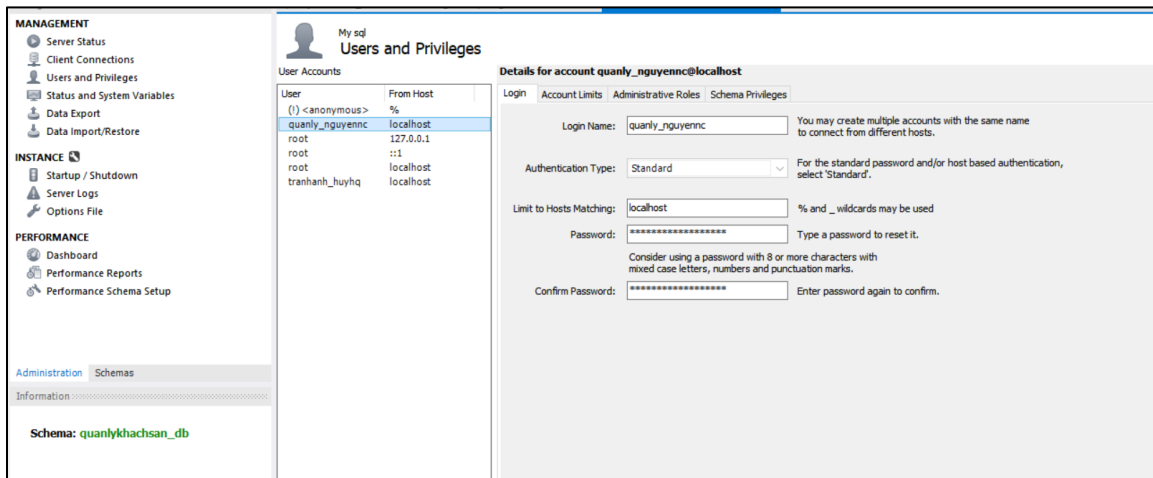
MANAGEMENT
Server Status
Client Connections
Users and Privileges
Status and System Variables
Data Export
Data Import/Restore

INSTANCE
Startup / Shutdown
Server Logs
Options File

PERFORMANCE
Dashboard
Performance Reports
Performance Schema Setup

Administration Schemas
Information

Schema: quanlykhachsan_db

My sql
Users and Privileges

User Accounts

| User | From Host |
|---|---|
| (!) <anonymous> | % |
| quanly_nguyennc | localhost |
| root | 127.0.0.1 |
| root | ::1 |
| root | localhost |
| tranhanh_huyhq | localhost |

Details for account quanly_nguyennc@localhost

Login Account Limits Administrative Roles Schema Privileges

Login Name: quanly_nguyennc You may create multiple accounts with the same name to connect from different hosts.

Authentication Type: Standard For the standard password and/or host based authentication, select 'Standard'.

Limit to Hosts Matching: localhost % and _ wildcards may be used

Password: ****************** Type a password to reset it.

Consider using a password with 8 or more characters with mixed case letters, numbers and punctuation marks.

Confirm Password: ****************** Enter password again to confirm.